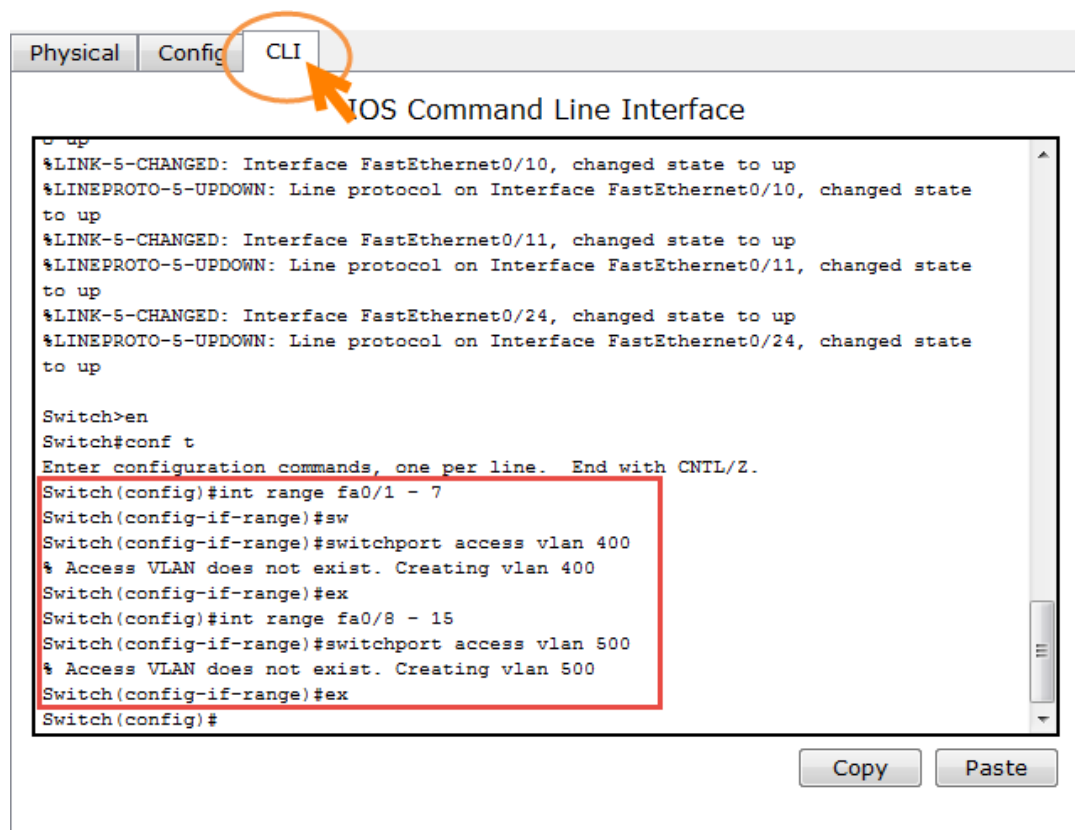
Physical Config CLI

IOS Command Line Interface

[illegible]
%LINK-5-CHANGED: Interface FastEthernet0/10, changed state to up
%LINEPROTO-5-UPDOWN: Line protocol on Interface FastEthernet0/10, changed state to up
%LINK-5-CHANGED: Interface FastEthernet0/11, changed state to up
%LINEPROTO-5-UPDOWN: Line protocol on Interface FastEthernet0/11, changed state to up
%LINK-5-CHANGED: Interface FastEthernet0/24, changed state to up
%LINEPROTO-5-UPDOWN: Line protocol on Interface FastEthernet0/24, changed state to up

Switch>en
Switch#conf t
Enter configuration commands, one per line. End with CNTL/Z.
Switch(config)#int range fa0/1 - 7
Switch(config-if-range)#sw
Switch(config-if-range)#switchport access vlan 400
% Access VLAN does not exist. Creating vlan 400
Switch(config-if-range)#ex
Switch(config)#int range fa0/8 - 15
Switch(config-if-range)#switchport access vlan 500
% Access VLAN does not exist. Creating vlan 500
Switch(config-if-range)#ex
Switch(config)#

Copy Paste